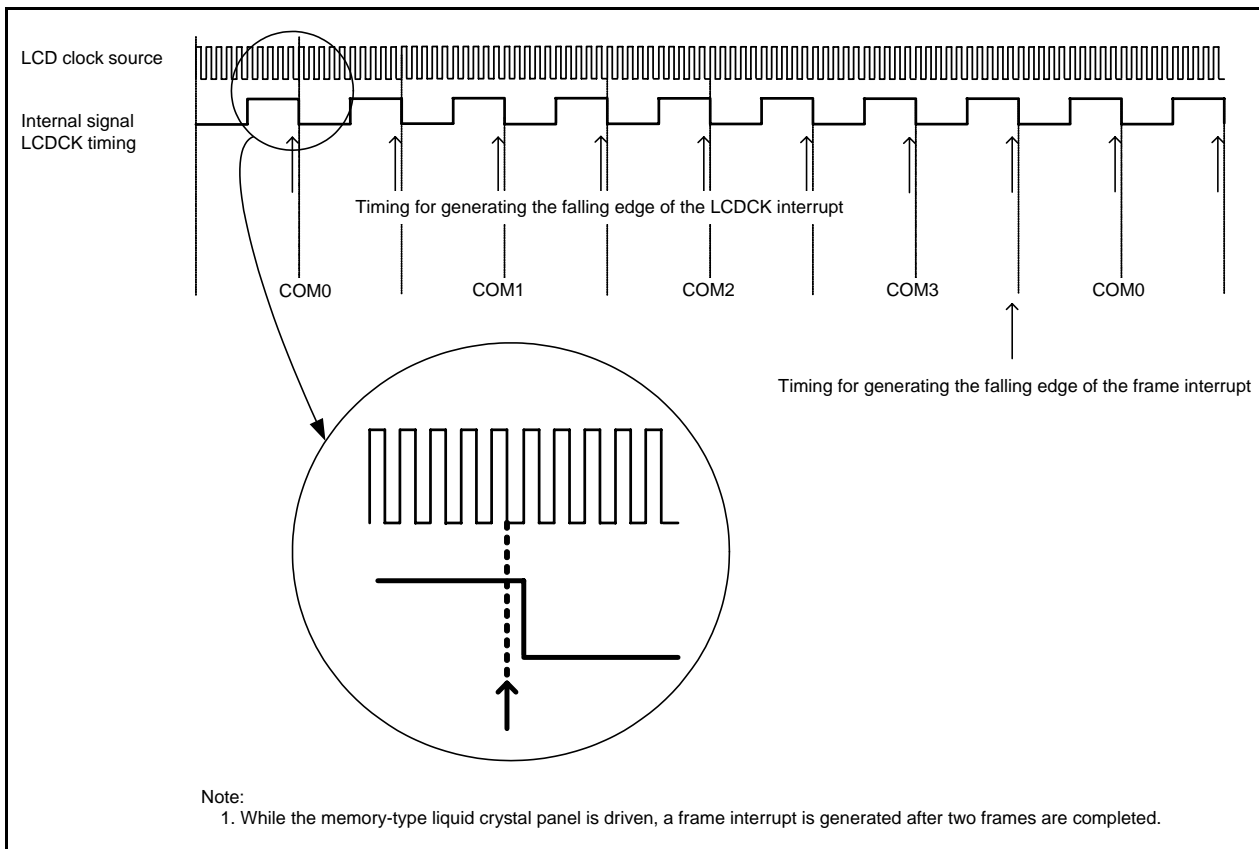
LCD clock source

Internal signal LCDCK timing

Timing for generating the falling edge of the LCDCK interrupt

COM0

COM1

COM2

COM3

COM0

Timing for generating the falling edge of the frame interrupt

Note:
1. While the memory-type liquid crystal panel is driven, a frame interrupt is generated after two frames are completed.